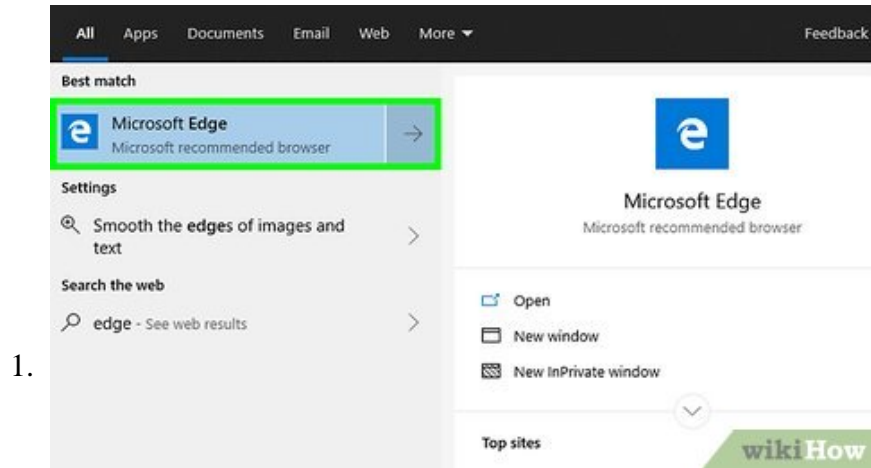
1.

All Apps Documents Email Web More ▾ Feedback

Best match

Microsoft Edge
Microsoft recommended browser

Settings

Smooth the edges of images and text

Search the web

edge - See web results

Microsoft Edge
Microsoft recommended browser

Open

New window

New InPrivate window

Top sites

wikiHow